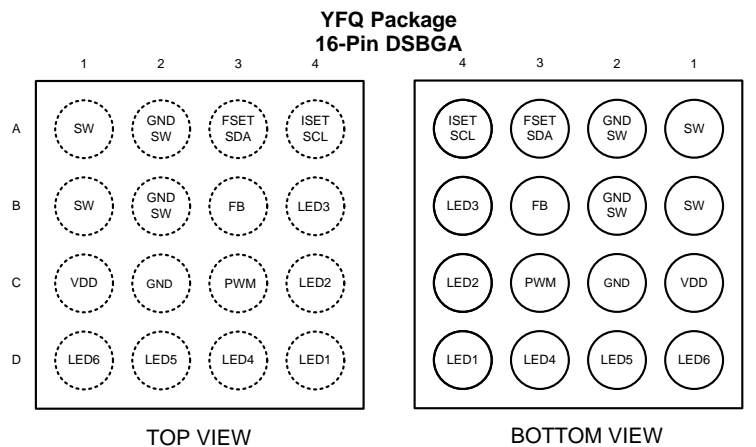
YFQ Package
16-Pin DSBGA

| | 1 | 2 | 3 | 4 |
|---|---|---|---|---|
| A | SW | GND SW | FSET SDA | ISET SCL |
| B | SW | GND SW | FB | LED3 |
| C | VDD | GND | PWM | LED2 |
| D | LED6 | LED5 | LED4 | LED1 |

TOP VIEW

| | 4 | 3 | 2 | 1 |
|---|---|---|---|---|
| | ISET SCL | FSET SDA | GND SW | SW |
| | LED3 | FB | GND SW | SW |
| | LED2 | PWM | GND | VDD |
| | LED1 | LED4 | LED5 | LED6 |

BOTTOM VIEW